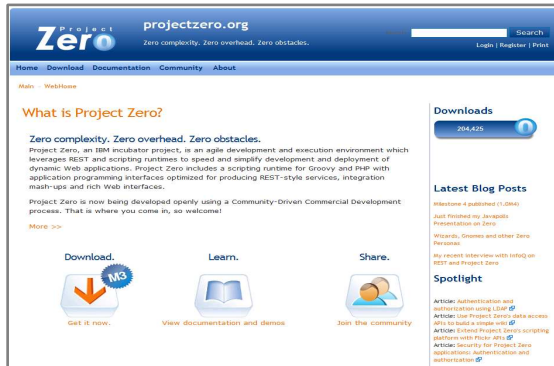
Project Zero

projectzero.org

Zero complexity. Zero overhead. Zero obstacles.

Search

Login | Register | Print

Home Download Documentation Community About

Main » WebHome

What is Project Zero?

Zero complexity. Zero overhead. Zero obstacles.

Project Zero, an IBM incubator project, is an agile development and execution environment which leverages REST and scripting runtimes to speed and simplify development and deployment of dynamic Web applications. Project Zero includes a scripting runtime for Groovy and PHP with application programming interfaces optimized for producing REST-style services, integration mash-ups and rich Web interfaces.

Project Zero is now being developed openly using a Community-Driven Commercial Development process. That is where you come in, so welcome!

More >>

Download.

M3

Get it now.

Learn.

View documentation and demos

Share.

Join the community

Downloads

204,425

Latest Blog Posts

Milestone 4 published (1.0M4)

Just finished my Javapolis Presentation on Zero

Wizards, Gnomes and other Zero Personas

My recent interview with InfoQ on REST and Project Zero

Spotlight

Article: Authentication and authorization using LDAP

Article: Use Project Zero's data access APIs to build a simple wiki

Article: Extend Project Zero's scripting platform with Flickr APIs

Article: Security for Project Zero applications: Authentication and authorization